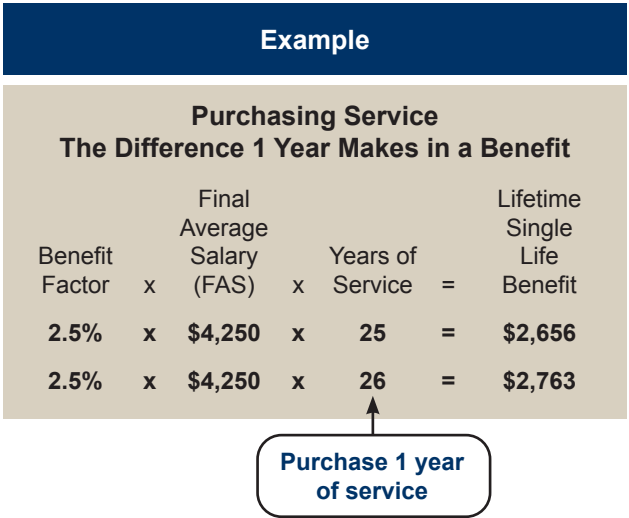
Example

Purchasing Service
The Difference 1 Year Makes in a Benefit

| Benefit Factor | x | Final Average Salary (FAS) | x | Years of Service | = | Lifetime Single Life Benefit |
|---|---|---|---|---|---|---|
| **2.5%** | **x** | **$4,250** | **x** | **25** | **=** | **$2,656** |
| **2.5%** | **x** | **$4,250** | **x** | **26** | **=** | **$2,763** |

Purchase 1 year of service